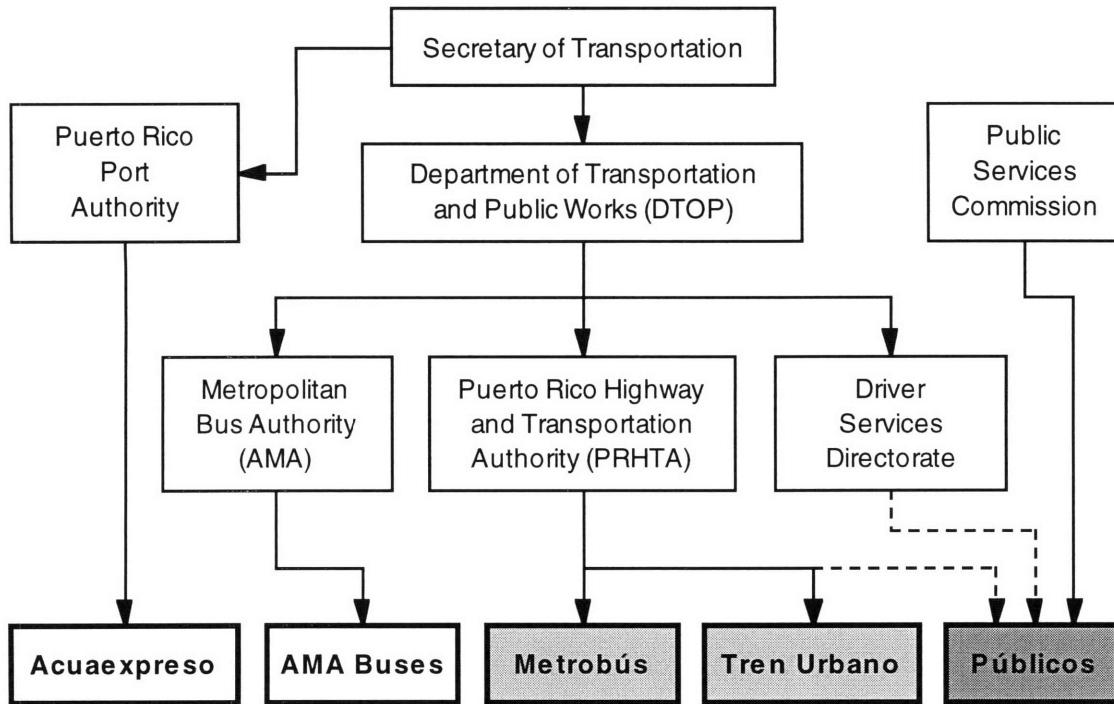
Secretary of Transportation

Puerto Rico Port Authority

Department of Transportation and Public Works (DTOP)

Public Services Commission

Metropolitan Bus Authority (AMA)

Puerto Rico Highway and Transportation Authority (PRHTA)

Driver Services Directorate

Acuaexpreso

AMA Buses

Metrobús

Tren Urbano

Públicos